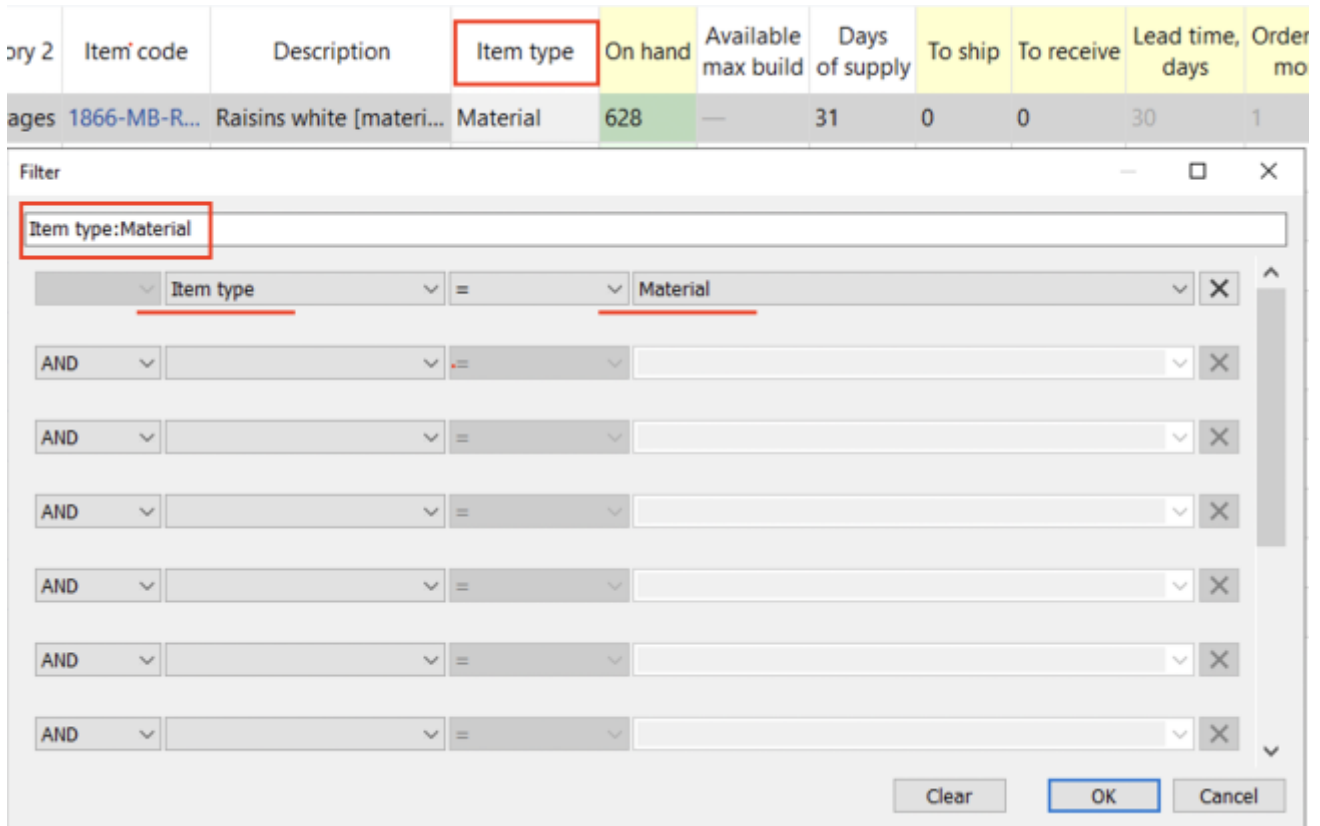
| ory 2 | Item code | Description | Item type | On hand | Available max build | Days of supply | To ship | To receive | Lead time, days | Order mo |
|---|---|---|---|---|---|---|---|---|---|---|
| ages | 1866-MB-R... | Raisins white [materi... | Material | 628 | — | 31 | 0 | 0 | 30 | 1 |

Filter

Item type:Material

Item type = Material

AND =

AND =

AND =

AND =

AND =

AND =

Clear OK Cancel